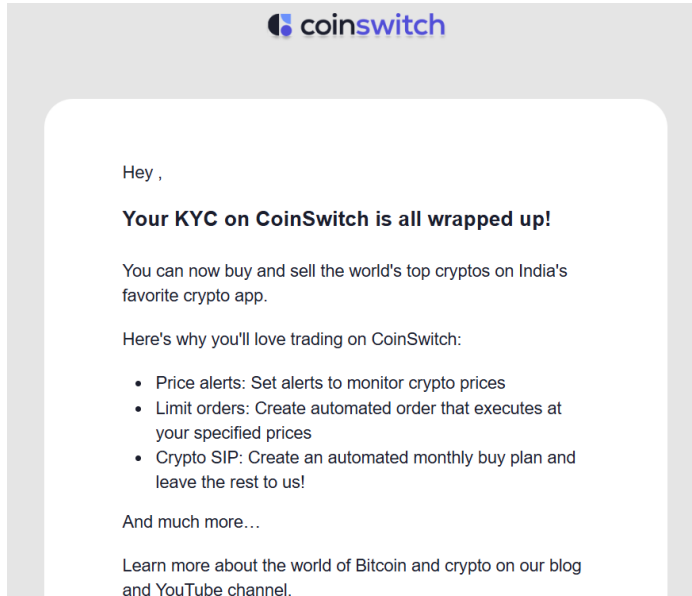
coinswitch

Hey ,

Your KYC on CoinSwitch is all wrapped up!

You can now buy and sell the world's top cryptos on India's favorite crypto app.

Here's why you'll love trading on CoinSwitch:

- Price alerts: Set alerts to monitor crypto prices
- Limit orders: Create automated order that executes at your specified prices
- Crypto SIP: Create an automated monthly buy plan and leave the rest to us!

And much more…

Learn more about the world of Bitcoin and crypto on our blog and YouTube channel.